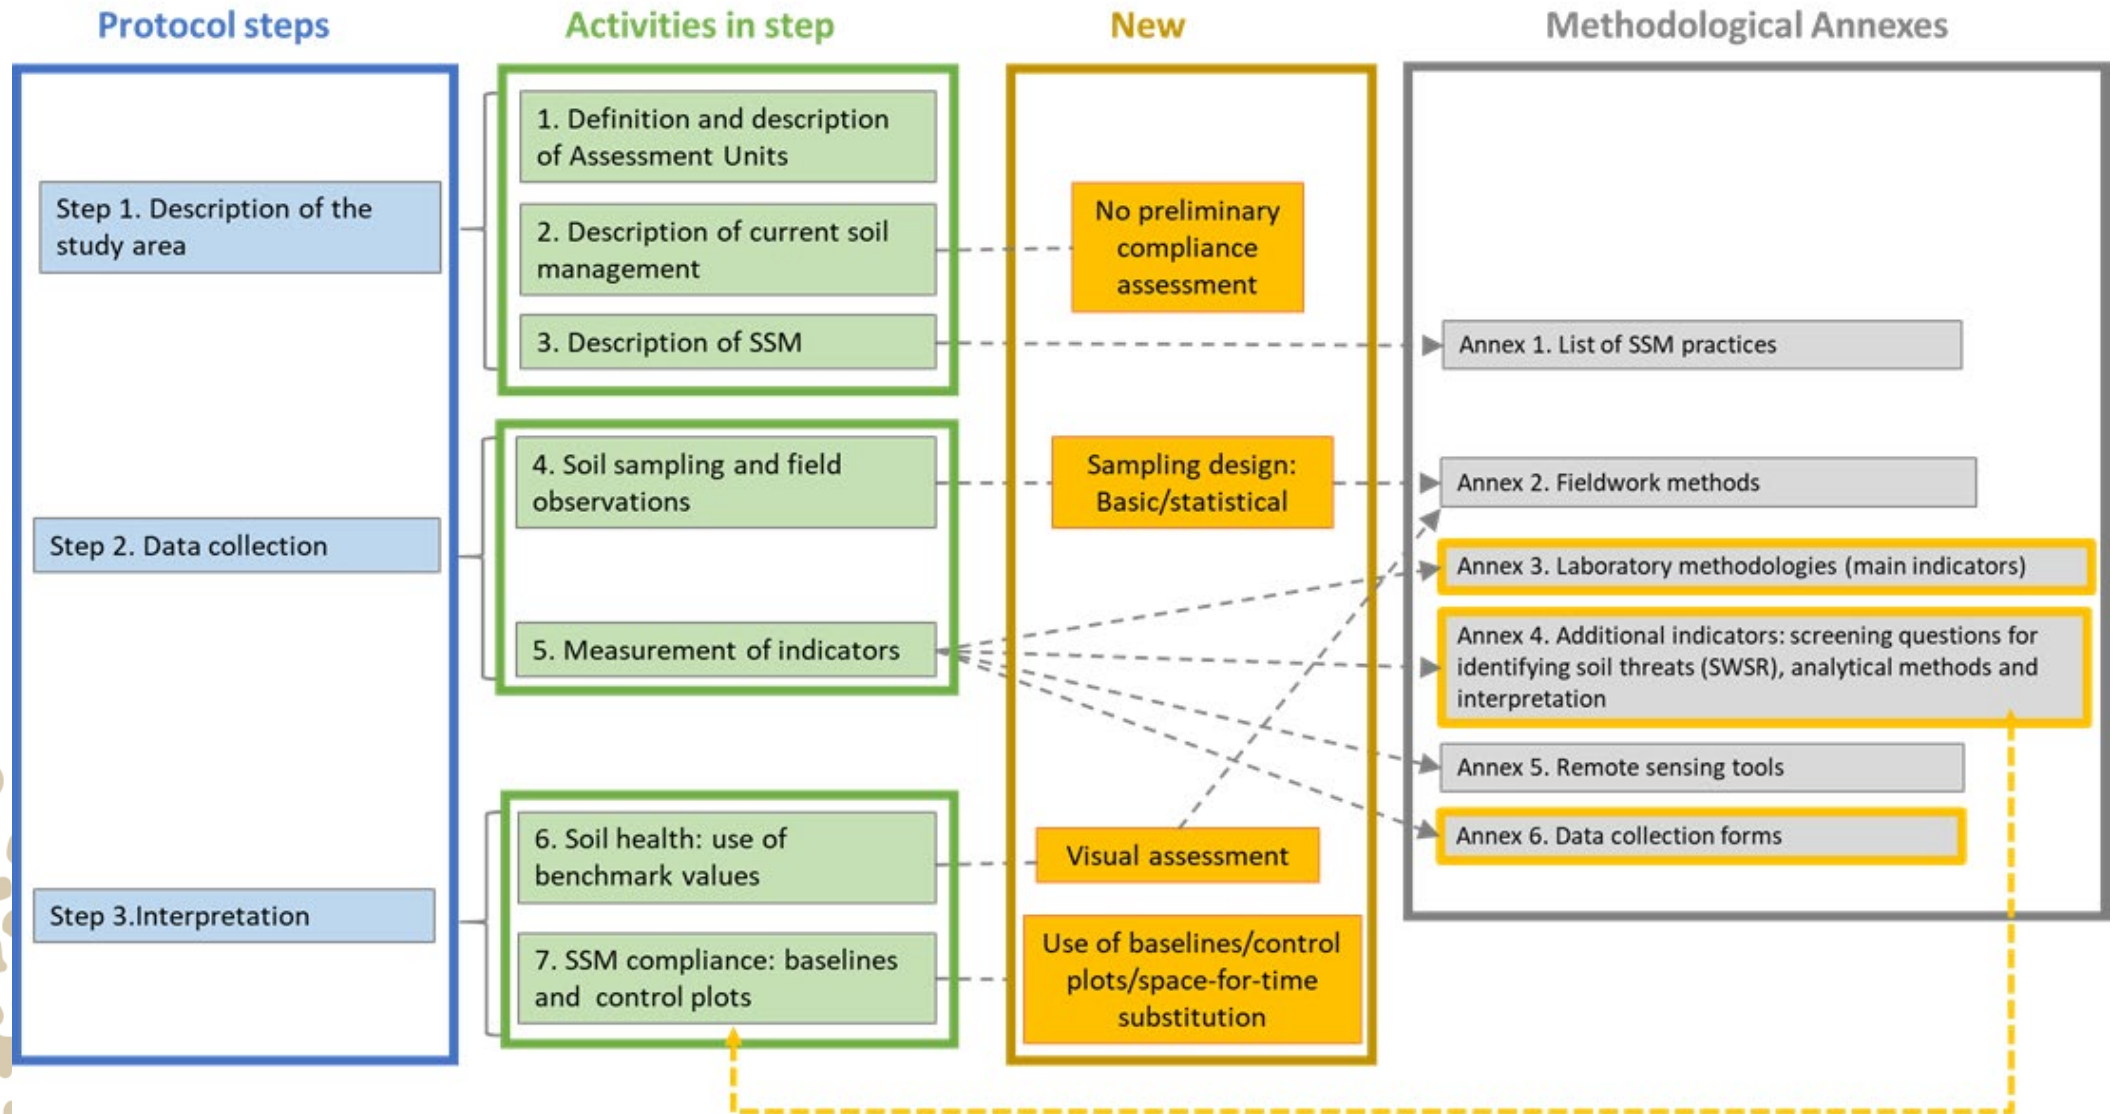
Protocol steps

Activities in step

New

Methodological Annexes

Step 1. Description of the study area

Step 2. Data collection

Step 3.Interpretation

1. Definition and description of Assessment Units

2. Description of current soil management

3. Description of SSM

4. Soil sampling and field observations

5. Measurement of indicators

6. Soil health: use of benchmark values

7. SSM compliance: baselines and control plots

No preliminary compliance assessment

Sampling design: Basic/statistical

Visual assessment

Use of baselines/control plots/space-for-time substitution

Annex 1. List of SSM practices

Annex 2. Fieldwork methods

Annex 3. Laboratory methodologies (main indicators)

Annex 4. Additional indicators: screening questions for identifying soil threats (SWSR), analytical methods and interpretation

Annex 5. Remote sensing tools

Annex 6. Data collection forms